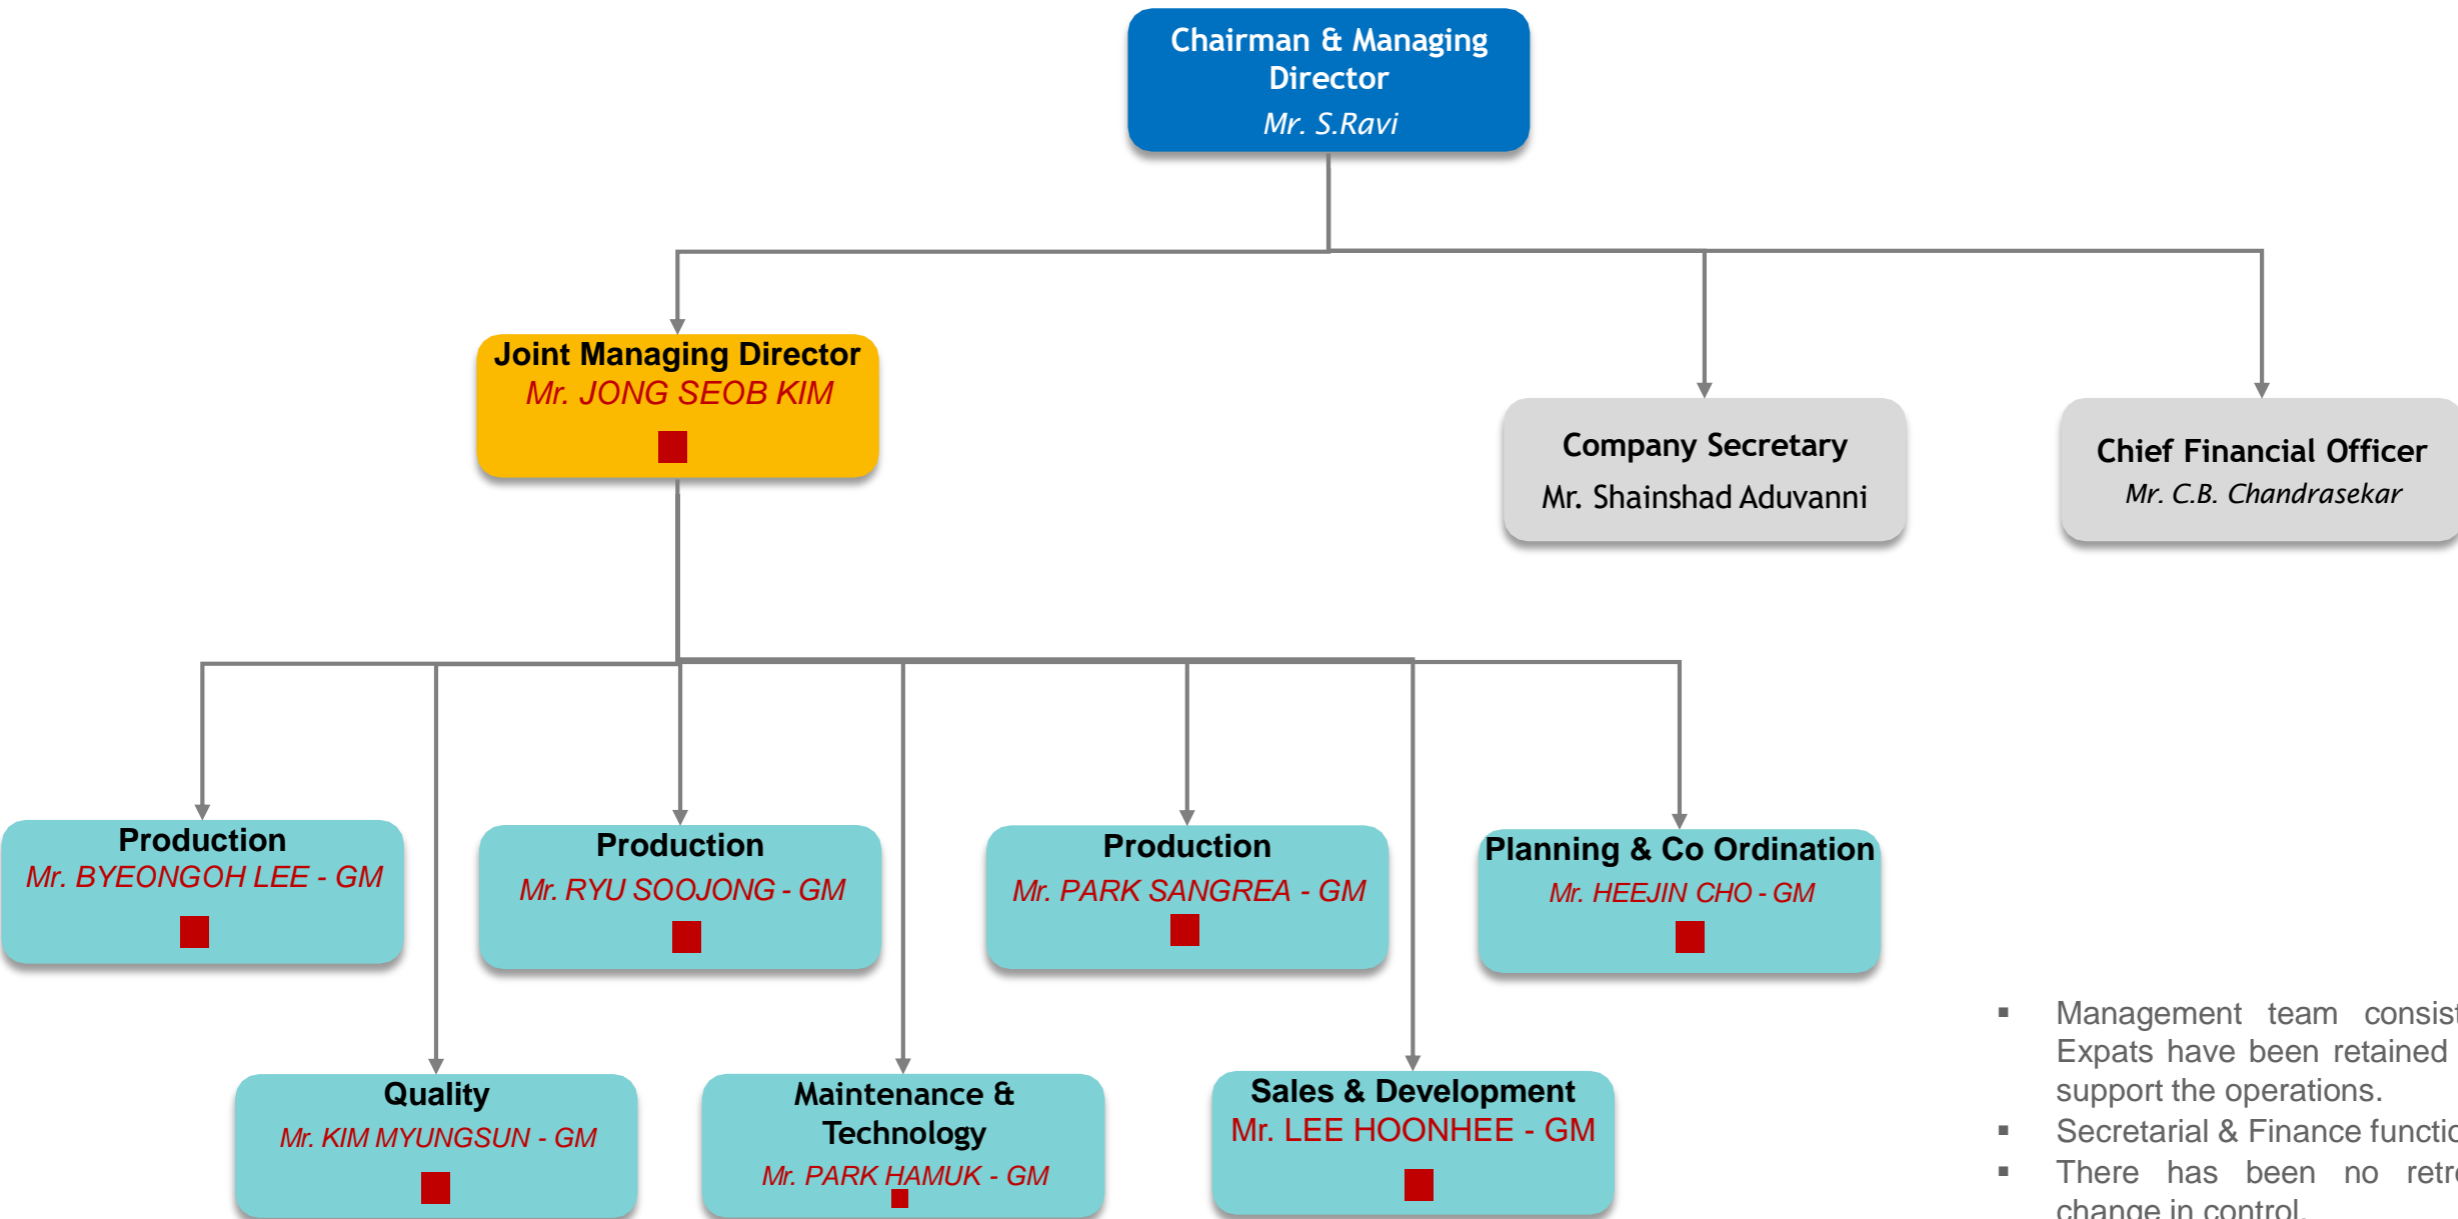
Chairman & Managing Director
Mr. S.Ravi

Joint Managing Director
Mr. JONG SEOB KIM

Company Secretary
Mr. Shainshad Aduvanni

Chief Financial Officer
Mr. C.B. Chandrasekar

Production
Mr. BYEONGOH LEE - GM

Production
Mr. RYU SOOJONG - GM

Production
Mr. PARK SANGREA - GM

Planning & Co Ordination
Mr. HEEJIN CHO - GM

Quality
Mr. KIM MYUNGSUN - GM

Maintenance & Technology
Mr. PARK HAMUK - GM

Sales & Development
Mr. LEE HOONHEE - GM

▪ Management team consis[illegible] Expats have been retained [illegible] support the operations.
▪ Secretarial & Finance functi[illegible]
▪ There has been no retr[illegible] change in control.